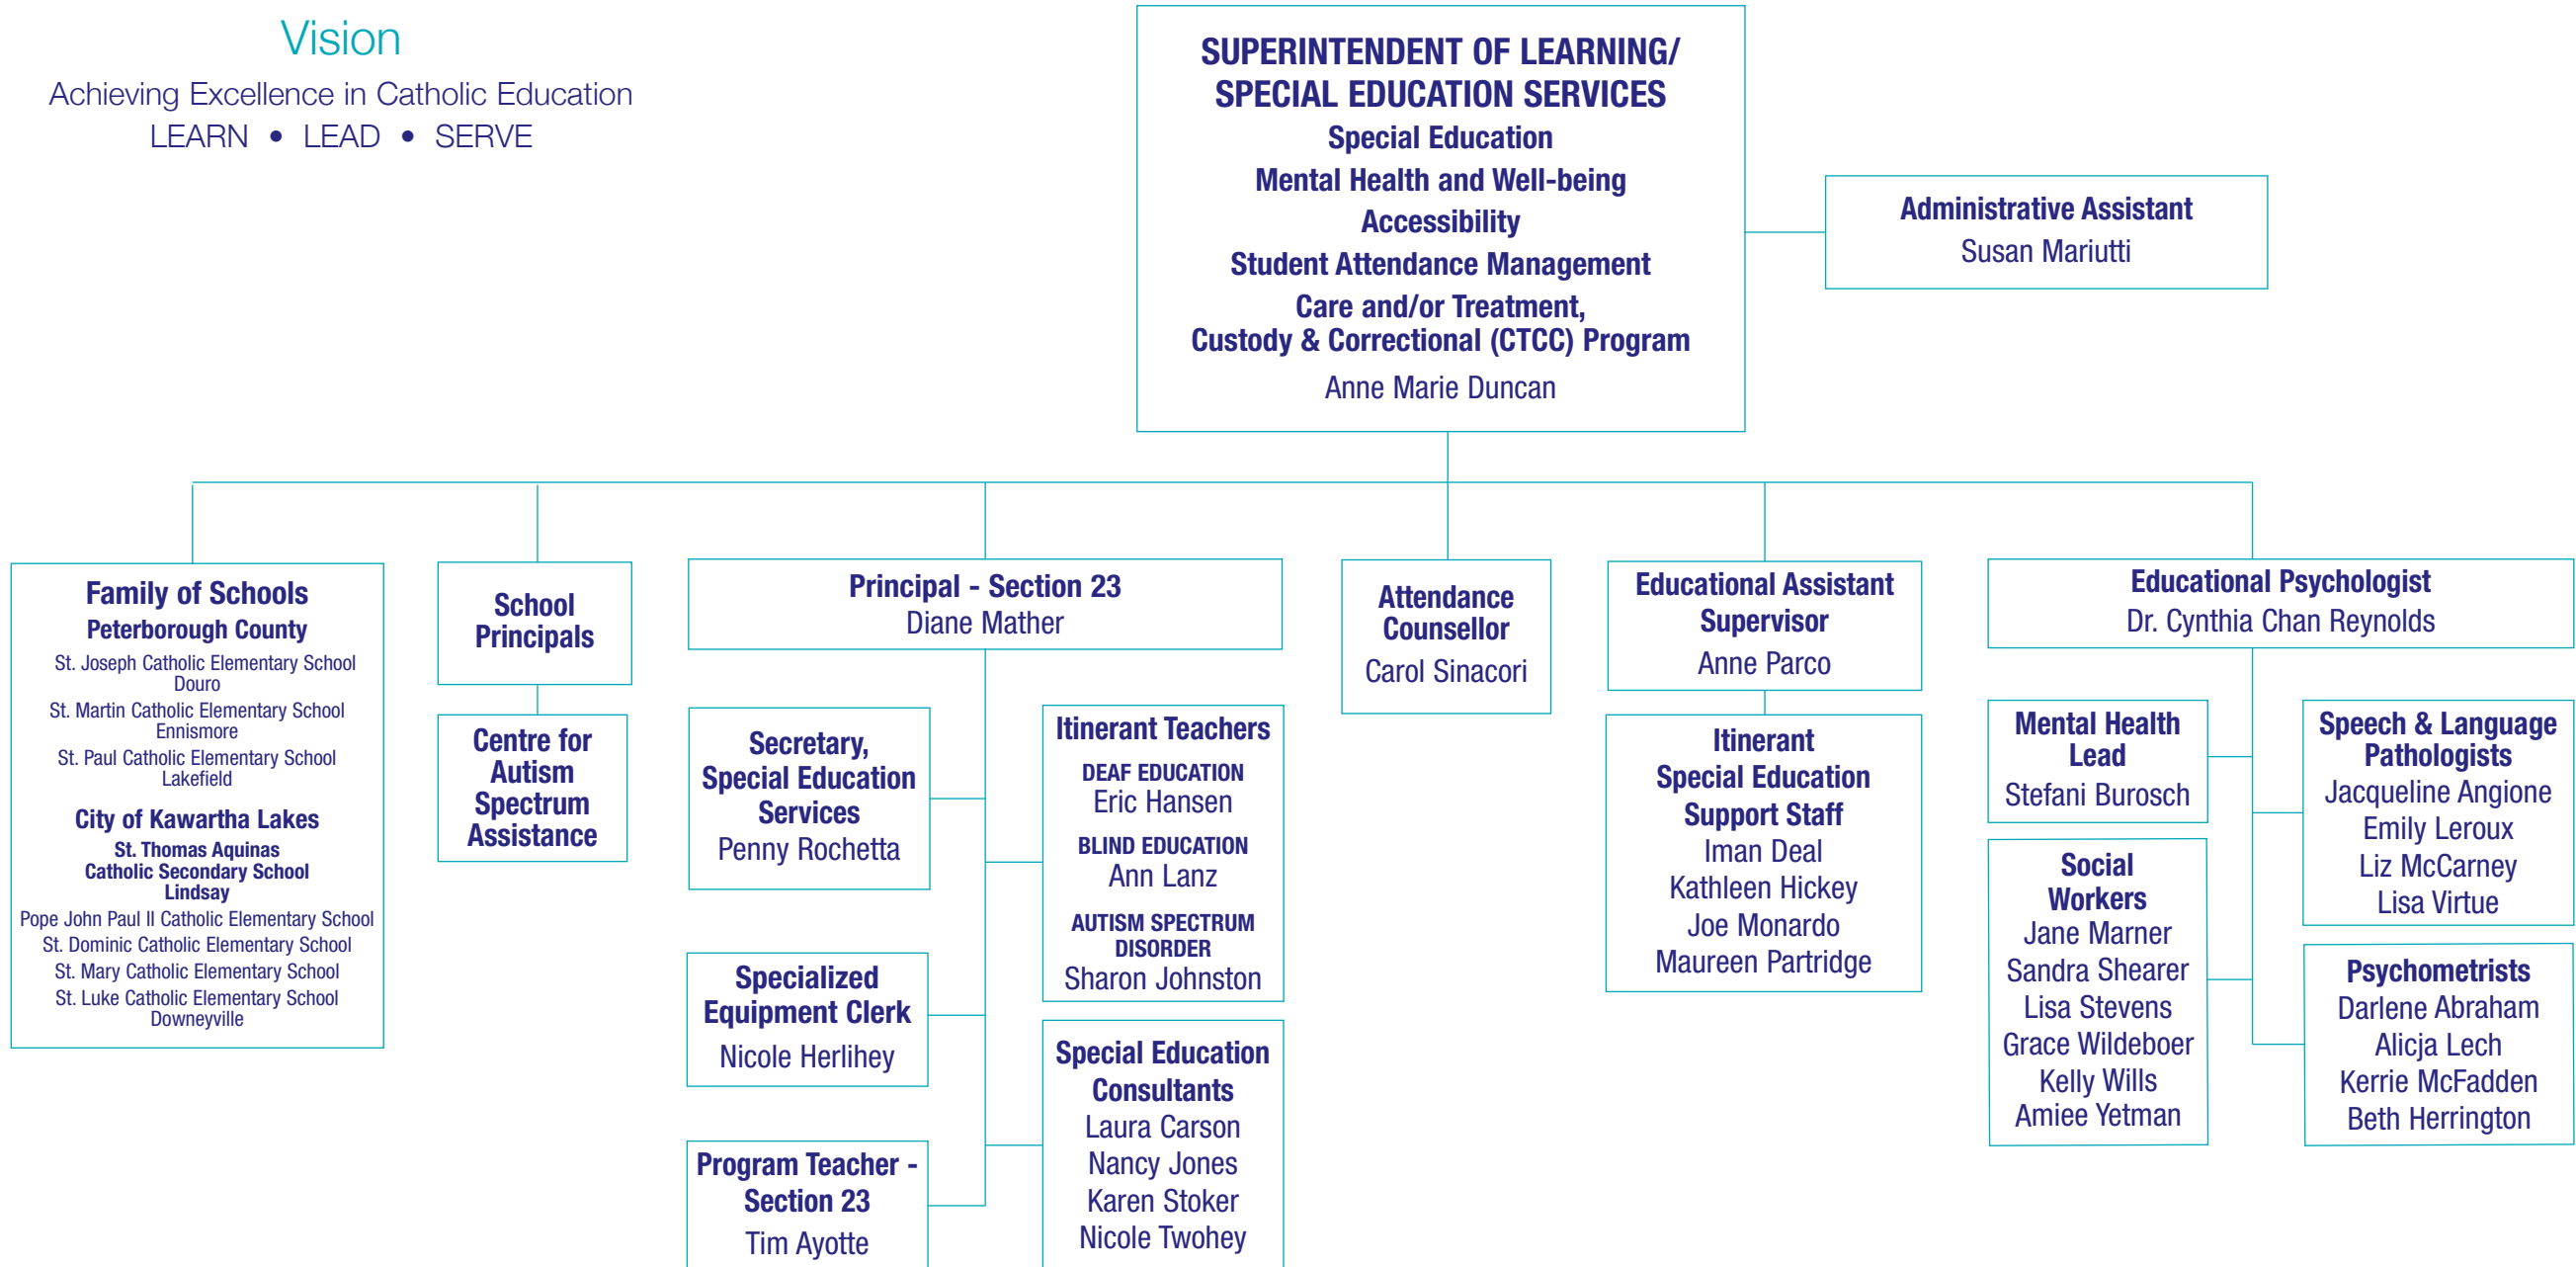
Vision

Achieving Excellence in Catholic Education
LEARN • LEAD • SERVE

SUPERINTENDENT OF LEARNING/ SPECIAL EDUCATION SERVICES
Special Education
Mental Health and Well-being
Accessibility
Student Attendance Management
Care and/or Treatment, Custody & Correctional (CTCC) Program
Anne Marie Duncan

Administrative Assistant
Susan Mariutti

Family of Schools
Peterborough County
St. Joseph Catholic Elementary School Douro
St. Martin Catholic Elementary School Ennismore
St. Paul Catholic Elementary School Lakefield
City of Kawartha Lakes
St. Thomas Aquinas Catholic Secondary School Lindsay
Pope John Paul II Catholic Elementary School
St. Dominic Catholic Elementary School
St. Mary Catholic Elementary School
St. Luke Catholic Elementary School Downeyville

School Principals

Centre for Autism Spectrum Assistance

Principal - Section 23
Diane Mather

Secretary, Special Education Services
Penny Rochetta

Specialized Equipment Clerk
Nicole Herlihey

Program Teacher - Section 23
Tim Ayotte

Itinerant Teachers
DEAF EDUCATION
Eric Hansen
BLIND EDUCATION
Ann Lanz
AUTISM SPECTRUM DISORDER
Sharon Johnston

Special Education Consultants
Laura Carson
Nancy Jones
Karen Stoker
Nicole Twohey

Attendance Counsellor
Carol Sinacori

Educational Assistant Supervisor
Anne Parco

Itinerant Special Education Support Staff
Iman Deal
Kathleen Hickey
Joe Monardo
Maureen Partridge

Educational Psychologist
Dr. Cynthia Chan Reynolds

Mental Health Lead
Stefani Burosch

Social Workers
Jane Marner
Sandra Shearer
Lisa Stevens
Grace Wildeboer
Kelly Wills
Amiee Yetman

Speech & Language Pathologists
Jacqueline Angione
Emily Leroux
Liz McCarney
Lisa Virtue

Psychometrists
Darlene Abraham
Alicja Lech
Kerrie McFadden
Beth Herrington